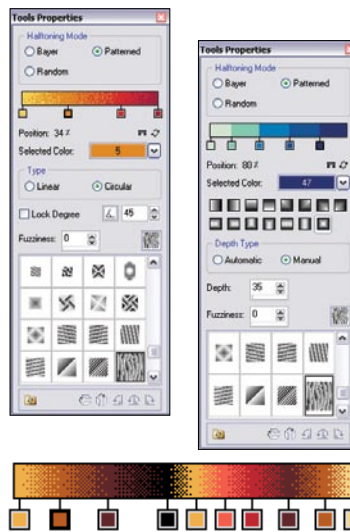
Tools Properties

Halftoning Mode

Bayer

Patterned

Random

Position: 34 %

Selected Color: 5

Type

Linear

Circular

Lock Degree

45

Fuzziness: 0

Tools Properties

Halftoning Mode

Bayer

Patterned

Random

Position: 80 %

Selected Color: 47

Depth Type

Automatic

Manual

Depth: 35

Fuzziness: 0